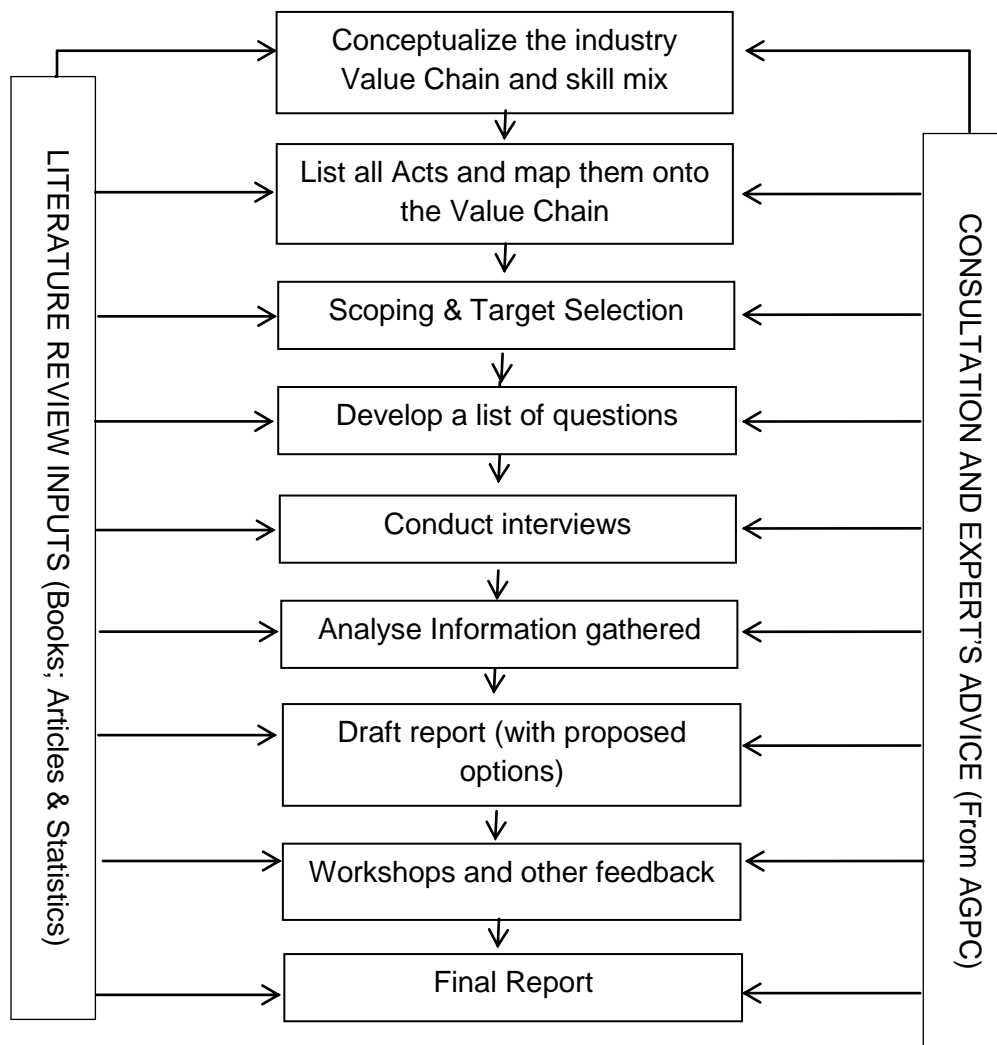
LITERATURE REVIEW INPUTS (Books; Articles & Statistics)

Conceptualize the industry Value Chain and skill mix

List all Acts and map them onto the Value Chain

Scoping & Target Selection

Develop a list of questions

Conduct interviews

Analyse Information gathered

Draft report (with proposed options)

Workshops and other feedback

Final Report

CONSULTATION AND EXPERT'S ADVICE (From AGPC)